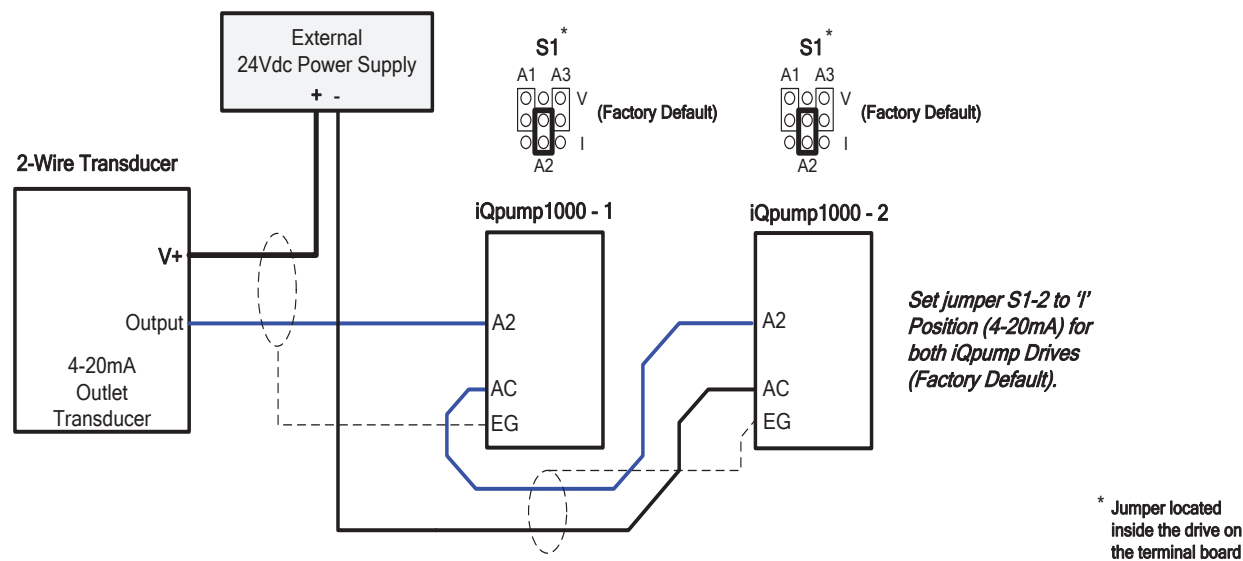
External
24Vdc Power Supply
+ -

S1*
A1 A3
V
(Factory Default)
I
A2

S1*
A1 A3
V
(Factory Default)
I
A2

2-Wire Transducer

V+
Output
4-20mA
Outlet
Transducer

iQpump1000 - 1
A2
AC
EG

iQpump1000 - 2
A2
AC
EG

Set jumper S1-2 to 'I' Position (4-20mA) for both iQpump Drives (Factory Default).

* Jumper located inside the drive on the terminal board